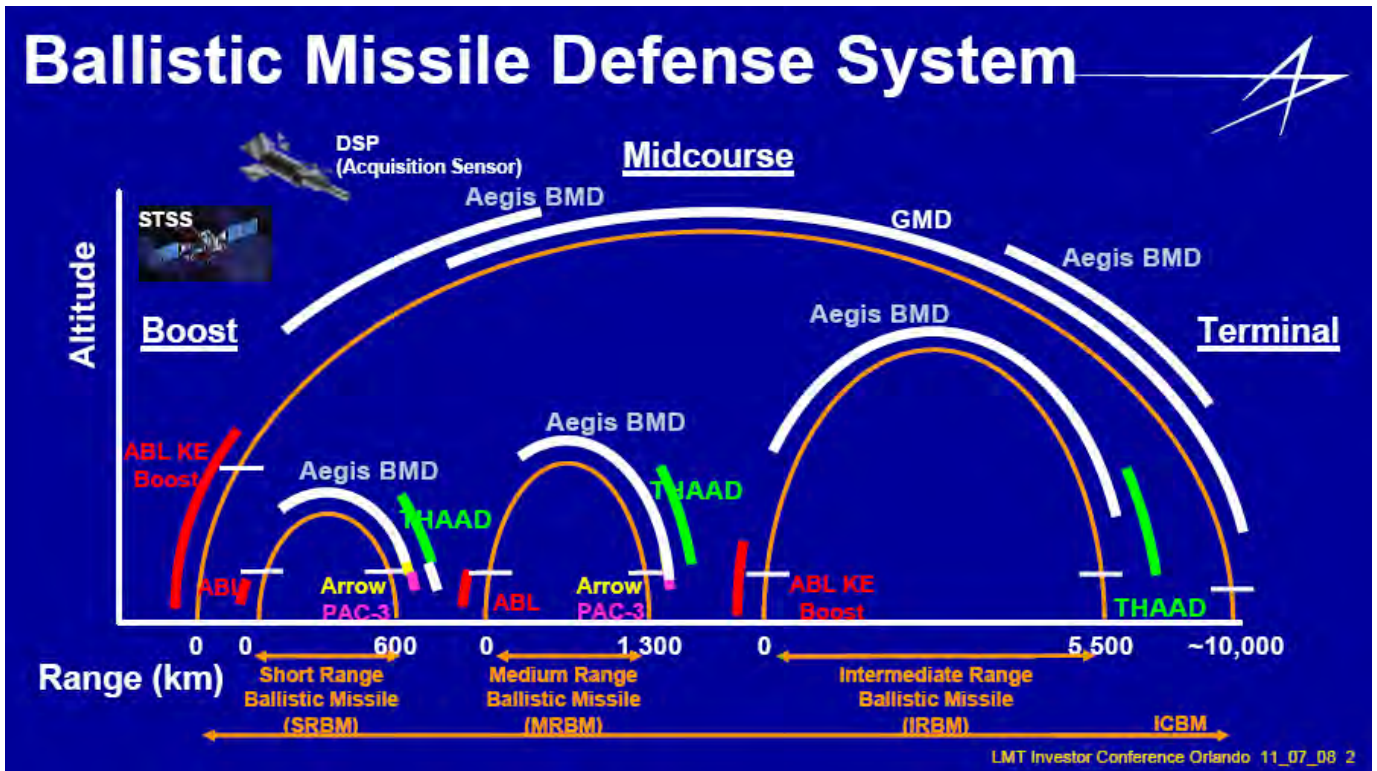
Ballistic Missile Defense System

DSP (Acquisition Sensor)

STSS

Midcourse

Aegis BMD

GMD

Aegis BMD

Altitude

Boost

Aegis BMD

Terminal

Aegis BMD

ABL KE Boost

Aegis BMD

THAAD

THAAD

ABL

Arrow PAC-3

ABL

Arrow PAC-3

ABL KE Boost

THAAD

0 0 600 0 1,300 0 5,500 ~10,000

Range (km)

Short Range Ballistic Missile (SRBM)

Medium Range Ballistic Missile (MRBM)

Intermediate Range Ballistic Missile (IRBM)

ICBM

LMT Investor Conference Orlando 11_07_08 2